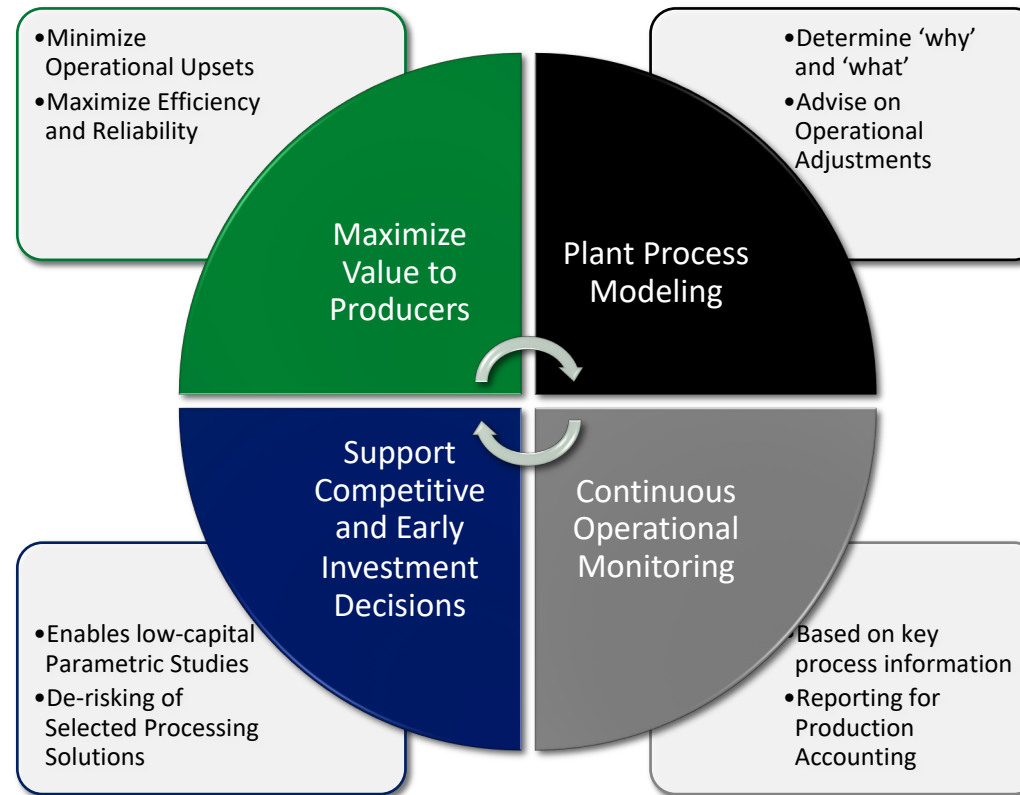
•Minimize Operational Upsets
•Maximize Efficiency and Reliability

•Determine ‘why’ and ‘what’
•Advise on Operational Adjustments

Maximize Value to Producers

Plant Process Modeling

Support Competitive and Early Investment Decisions

Continuous Operational Monitoring

•Enables low-capital Parametric Studies
•De-risking of Selected Processing Solutions

•Based on key process information
•Reporting for Production Accounting